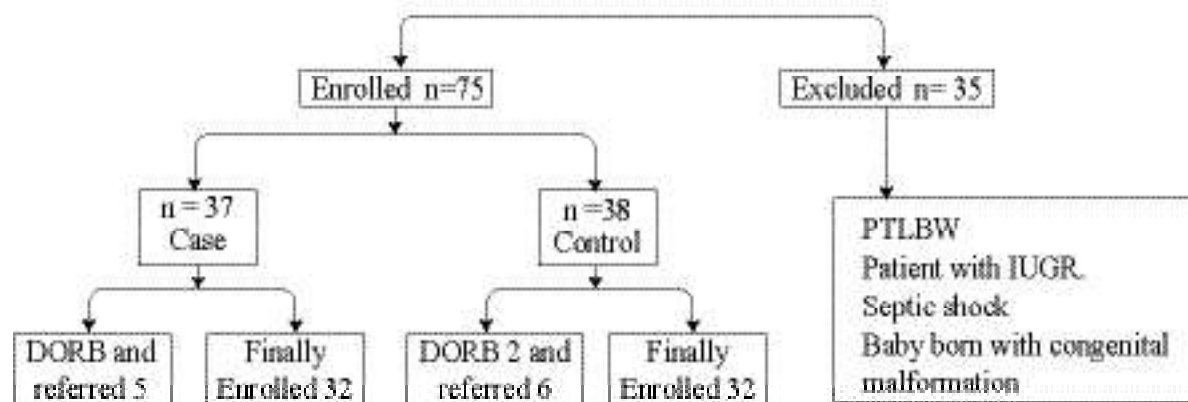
Enrolled n=75

Excluded n= 35

n = 37
Case

n =38
Control

PTLBW
Patient with IUGR.
Septic shock
Baby born with congenital malformation

DORB and referred 5

Finally Enrolled 32

DORB 2 and referred 6

Finally Enrolled 32